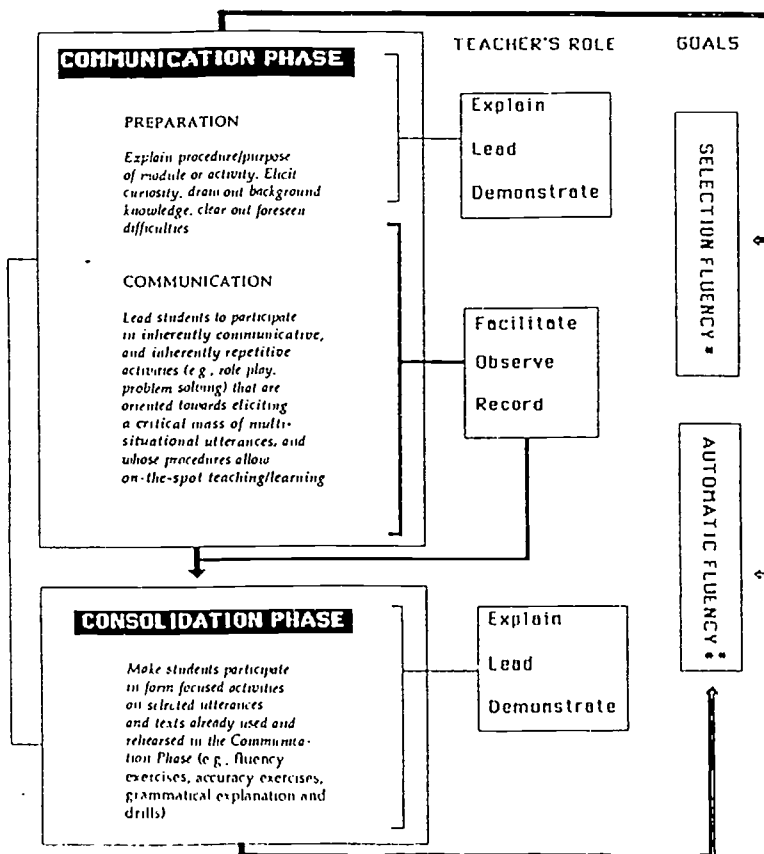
COMMUNICATION PHASE

TEACHER'S ROLE

GOALS

PREPARATION

Explain procedure/purpose of module or activity. Elicit curiosity, draw out background knowledge, clear out foreseen difficulties

Explain

Lead

Demonstrate

SELECTION FLUENCY *

COMMUNICATION

Lead students to participate in inherently communicative, and inherently repetitive activities (e.g., role play, problem solving) that are oriented towards eliciting a critical mass of multi-situational utterances, and whose procedures allow on-the-spot teaching/learning

Facilitate

Observe

Record

AUTOMATIC FLUENCY **

CONSOLIDATION PHASE

Make students participate in form focused activities on selected utterances and texts already used and rehearsed in the Communication Phase (e.g., fluency exercises, accuracy exercises, grammatical explanation and drills)

Explain

Lead

Demonstrate